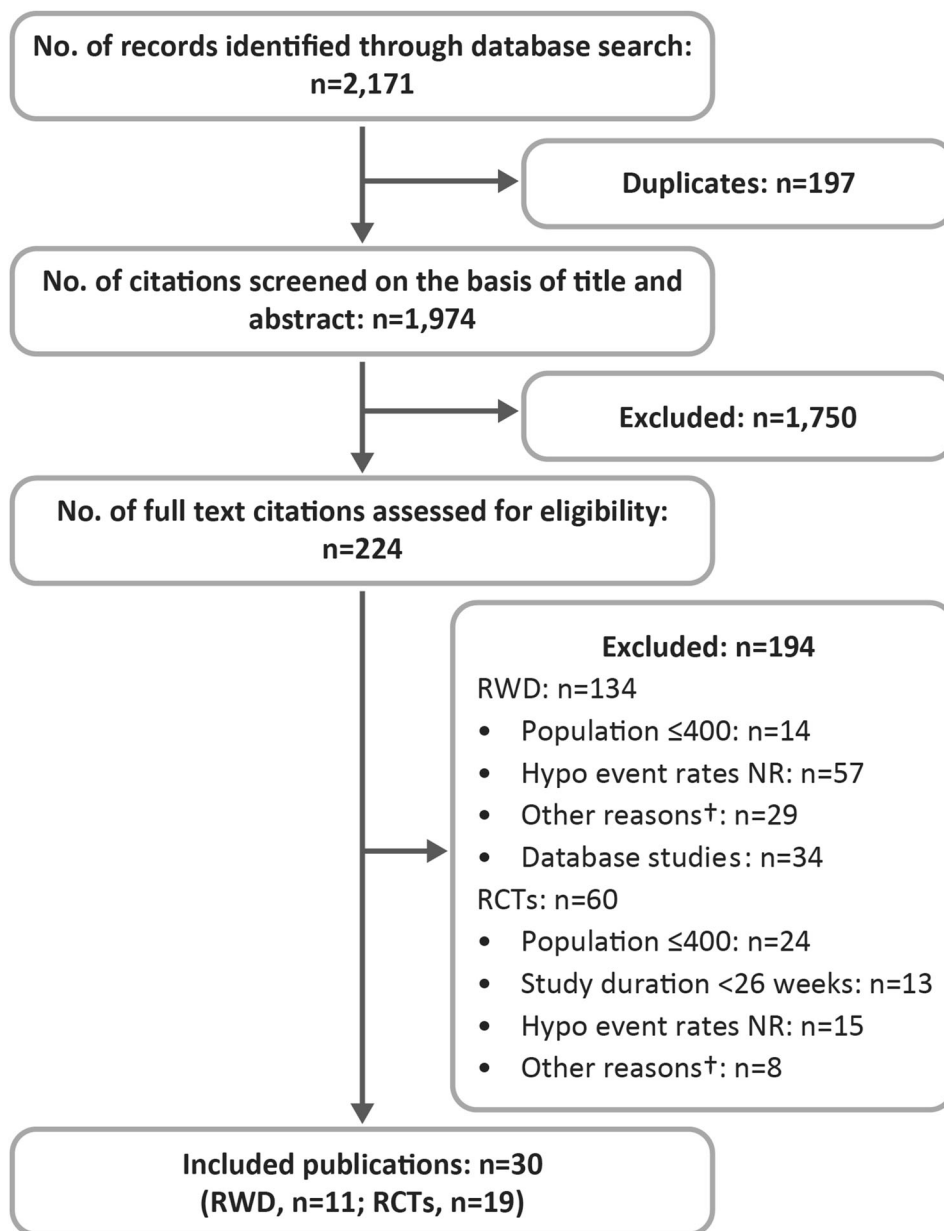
No. of records identified through database search: n=2,171

Duplicates: n=197

No. of citations screened on the basis of title and abstract: n=1,974

Excluded: n=1,750

No. of full text citations assessed for eligibility: n=224

Excluded: n=194
RWD: n=134
• Population ≤400: n=14
• Hypo event rates NR: n=57
• Other reasons†: n=29
• Database studies: n=34
RCTs: n=60
• Population ≤400: n=24
• Study duration <26 weeks: n=13
• Hypo event rates NR: n=15
• Other reasons†: n=8

Included publications: n=30 (RWD, n=11; RCTs, n=19)